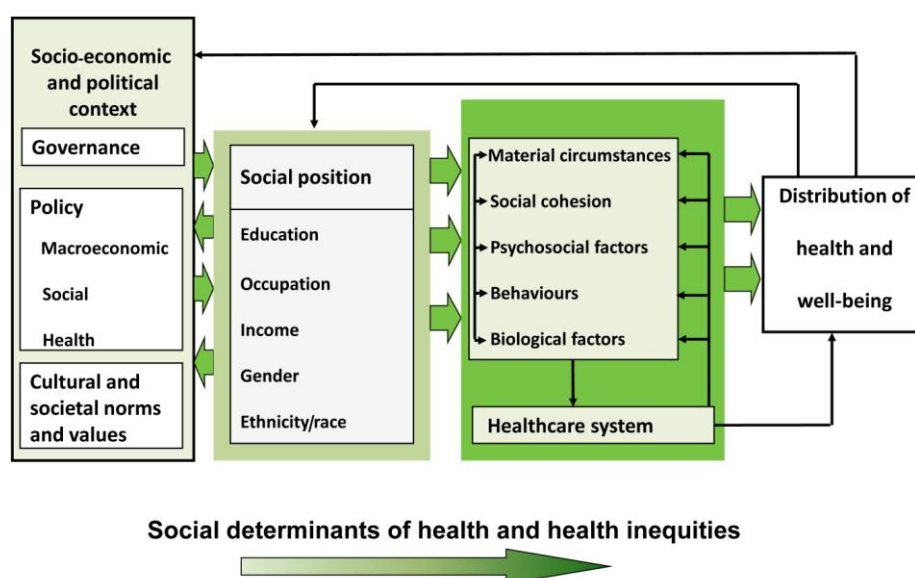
Socio-economic and political context

Governance

Policy

Macroeconomic

Social

Health

Cultural and societal norms and values

Social position

Education

Occupation

Income

Gender

Ethnicity/race

Material circumstances

Social cohesion

Psychosocial factors

Behaviours

Biological factors

Healthcare system

Distribution of health and well-being

Social determinants of health and health inequities